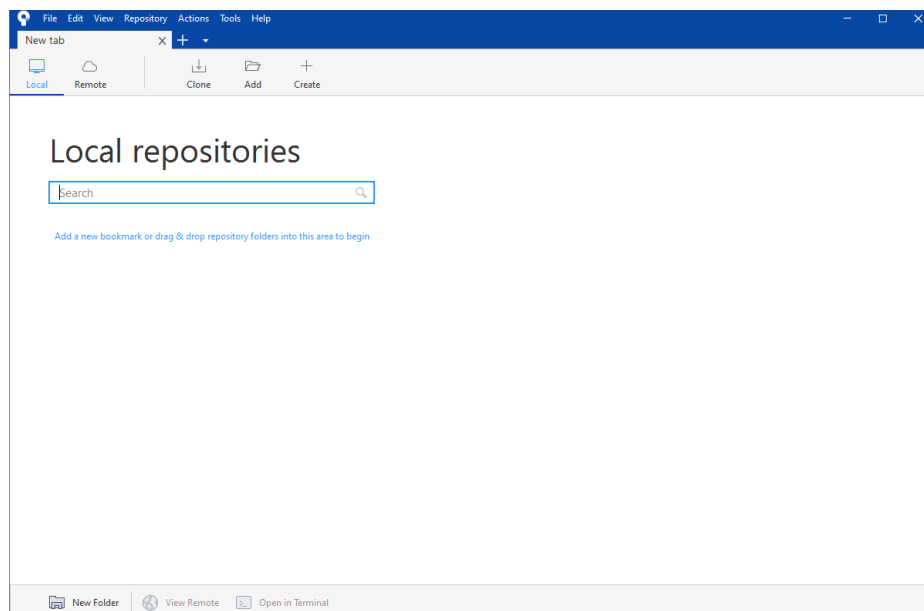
File Edit View Repository Actions Tools Help

New tab

Local Remote Clone Add Create

Local repositories

Search

Add a new bookmark or drag & drop repository folders into this area to begin

New Folder View Remote Open in Terminal